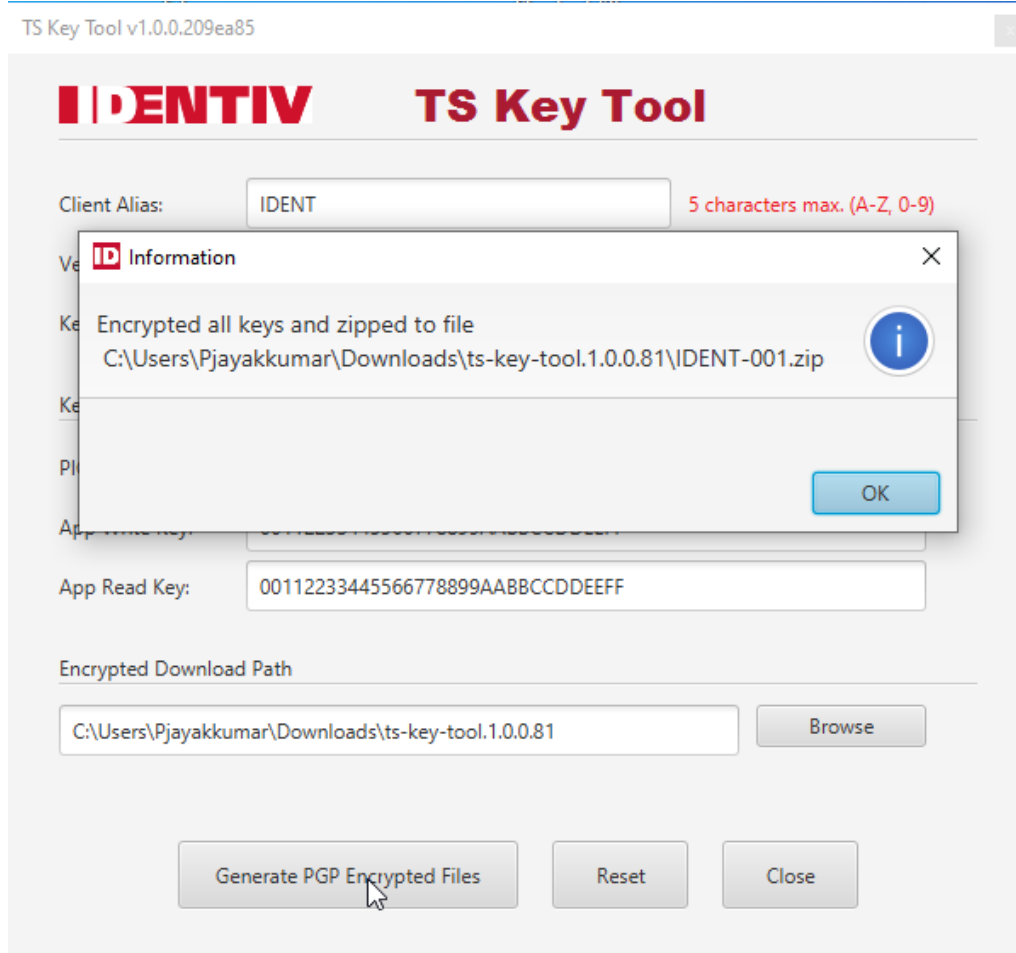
TS Key Tool v1.0.0.209ea85

IDENTIV TS Key Tool

Client Alias: IDENT 5 characters max. (A-Z, 0-9)

Ve

Ke

Ke

PI

App Write Key:

App Read Key: 00112233445566778899AABBCCDDEEFF

Encrypted Download Path

C:\Users\Pjayakkumar\Downloads\ts-key-tool.1.0.0.81 Browse

Generate PGP Encrypted Files Reset Close

ID Information

Encrypted all keys and zipped to file
C:\Users\Pjayakkumar\Downloads\ts-key-tool.1.0.0.81\IDENT-001.zip

OK